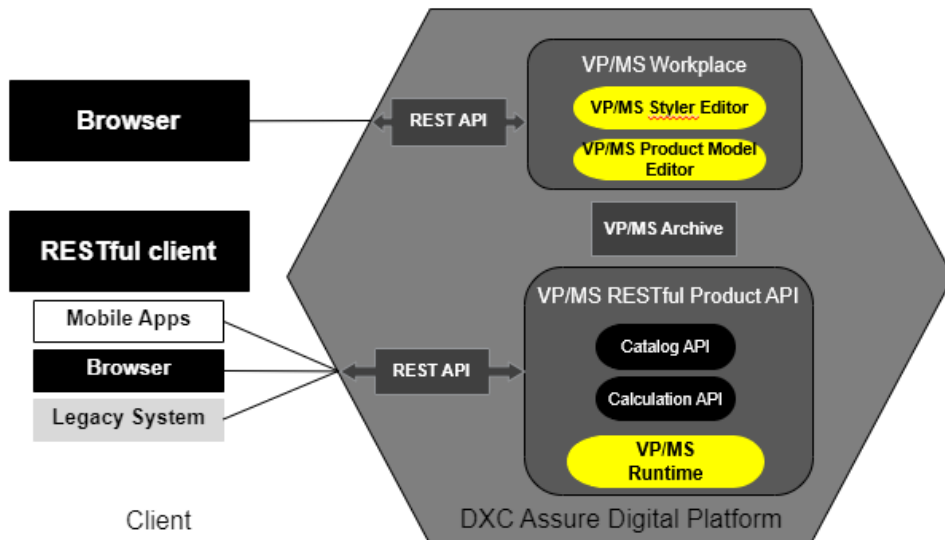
Browser

RESTful client

Mobile Apps

Browser

Legacy System

Client

REST API

VP/MS Workplace

VP/MS Styler Editor

VP/MS Product Model Editor

VP/MS Archive

REST API

VP/MS RESTful Product API

Catalog API

Calculation API

VP/MS Runtime

DXC Assure Digital Platform